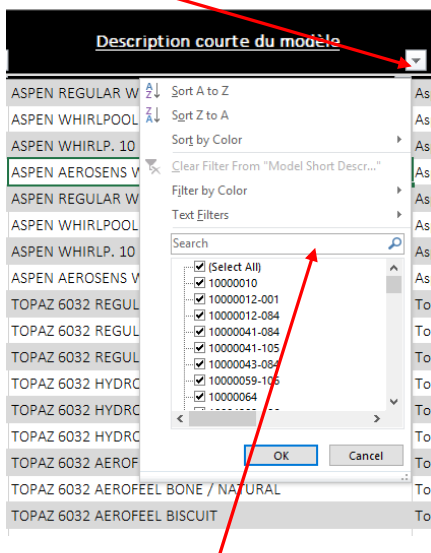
Description courte du modèle

ASPEN REGULAR W
ASPEN WHIRLPOOL
ASPEN WHIRLP. 10
ASPEN AEROSENS W
ASPEN REGULAR W
ASPEN WHIRLPOOL
ASPEN WHIRLP. 10
ASPEN AEROSENS W
TOPAZ 6032 REGUL
TOPAZ 6032 REGUL
TOPAZ 6032 REGUL
TOPAZ 6032 HYDRO
TOPAZ 6032 HYDRO
TOPAZ 6032 HYDRO
TOPAZ 6032 AEROF
TOPAZ 6032 AEROFEEL BONE / NATURAL
TOPAZ 6032 AEROFEEL BISCUIT

As
As
As
As
As
As
As
As
To
To
To
To
To
To
To
To
To

Sort A to Z
Sort Z to A
Sort by Color
Clear Filter From "Model Short Descr..."
Filter by Color
Text Filters
Search
(Select All)
10000010
10000012-001
10000012-084
10000041-084
10000041-105
10000043-084
10000059-105
10000064
OK
Cancel